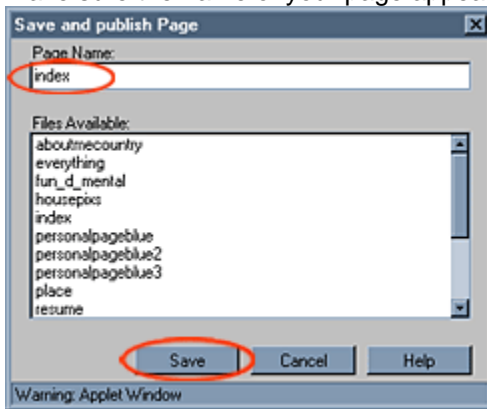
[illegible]

Save and publish Page

Page Name:

index

Files Available:

aboutmecountry
everything
fun_d_mental
housepix
index
personalpageblue
personalpageblue2
personalpageblue3
place
resume

Save

Cancel

Help

Warning: Applet Window